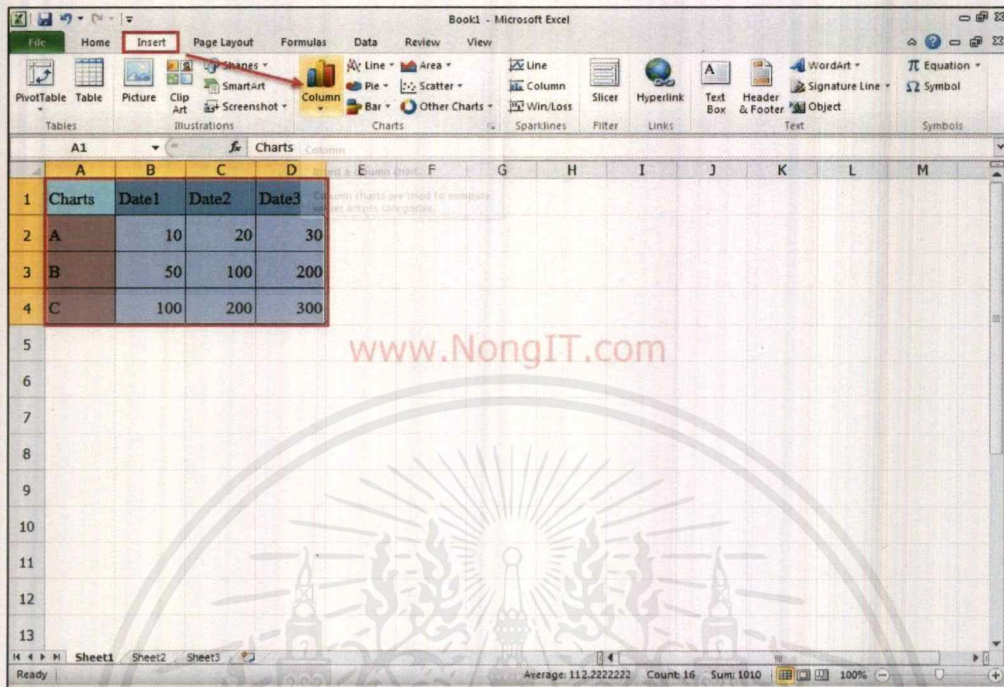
Book1 - Microsoft Excel

File Home Insert Page Layout Formulas Data Review View

PivotTable Table Picture Clip Art Shapes SmartArt Screenshot Column Line Pie Bar Area Scatter Other Charts Line Column Win/Loss Slicer Hyperlink Text Box Header & Footer WordArt Signature Line Object Equation Symbol

Tables Illustrations Charts Sparklines Filter Links Text Symbols

A1 Charts

Column
Insert a column chart.
Column charts are used to compare values across categories.

| | A | B | C | D | E | F | G | H | I | J | K | L | M |
|---|---|---|---|---|---|---|---|---|---|---|---|---|---|
| 1 | Charts | Date1 | Date2 | Date3 | | | | | | | | | |
| 2 | A | 10 | 20 | 30 | | | | | | | | | |
| 3 | B | 50 | 100 | 200 | | | | | | | | | |
| 4 | C | 100 | 200 | 300 | | | | | | | | | |
| 5 | | | | | | | | | | | | | |
| 6 | | | | | | | | | | | | | |
| 7 | | | | | | | | | | | | | |
| 8 | | | | | | | | | | | | | |
| 9 | | | | | | | | | | | | | |
| 10 | | | | | | | | | | | | | |
| 11 | | | | | | | | | | | | | |
| 12 | | | | | | | | | | | | | |
| 13 | | | | | | | | | | | | | |

www.NongIT.com

Sheet1 Sheet2 Sheet3

Ready Average: 112.2222222 Count: 16 Sum: 1010 100%